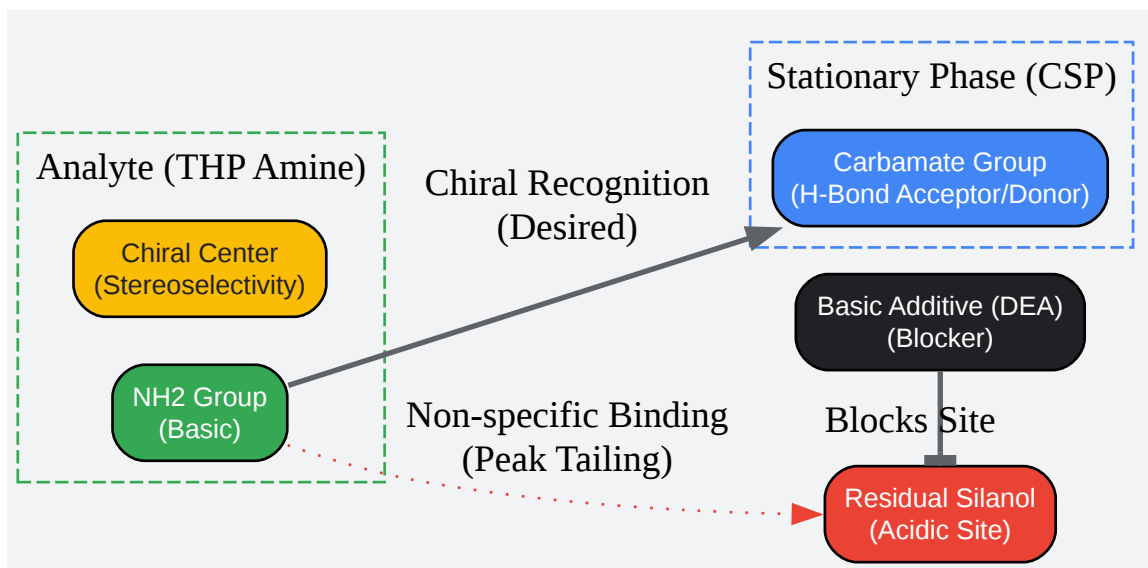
Analyte (THP Amine)

Chiral Center
(Stereoselectivity)

NH2 Group
(Basic)

Chiral Recognition
(Desired)

Non-specific Binding
(Peak Tailing)

Stationary Phase (CSP)

Carbamate Group
(H-Bond Acceptor/Donor)

Basic Additive (DEA)
(Blocker)

Blocks Site

Residual Silanol
(Acidic Site)